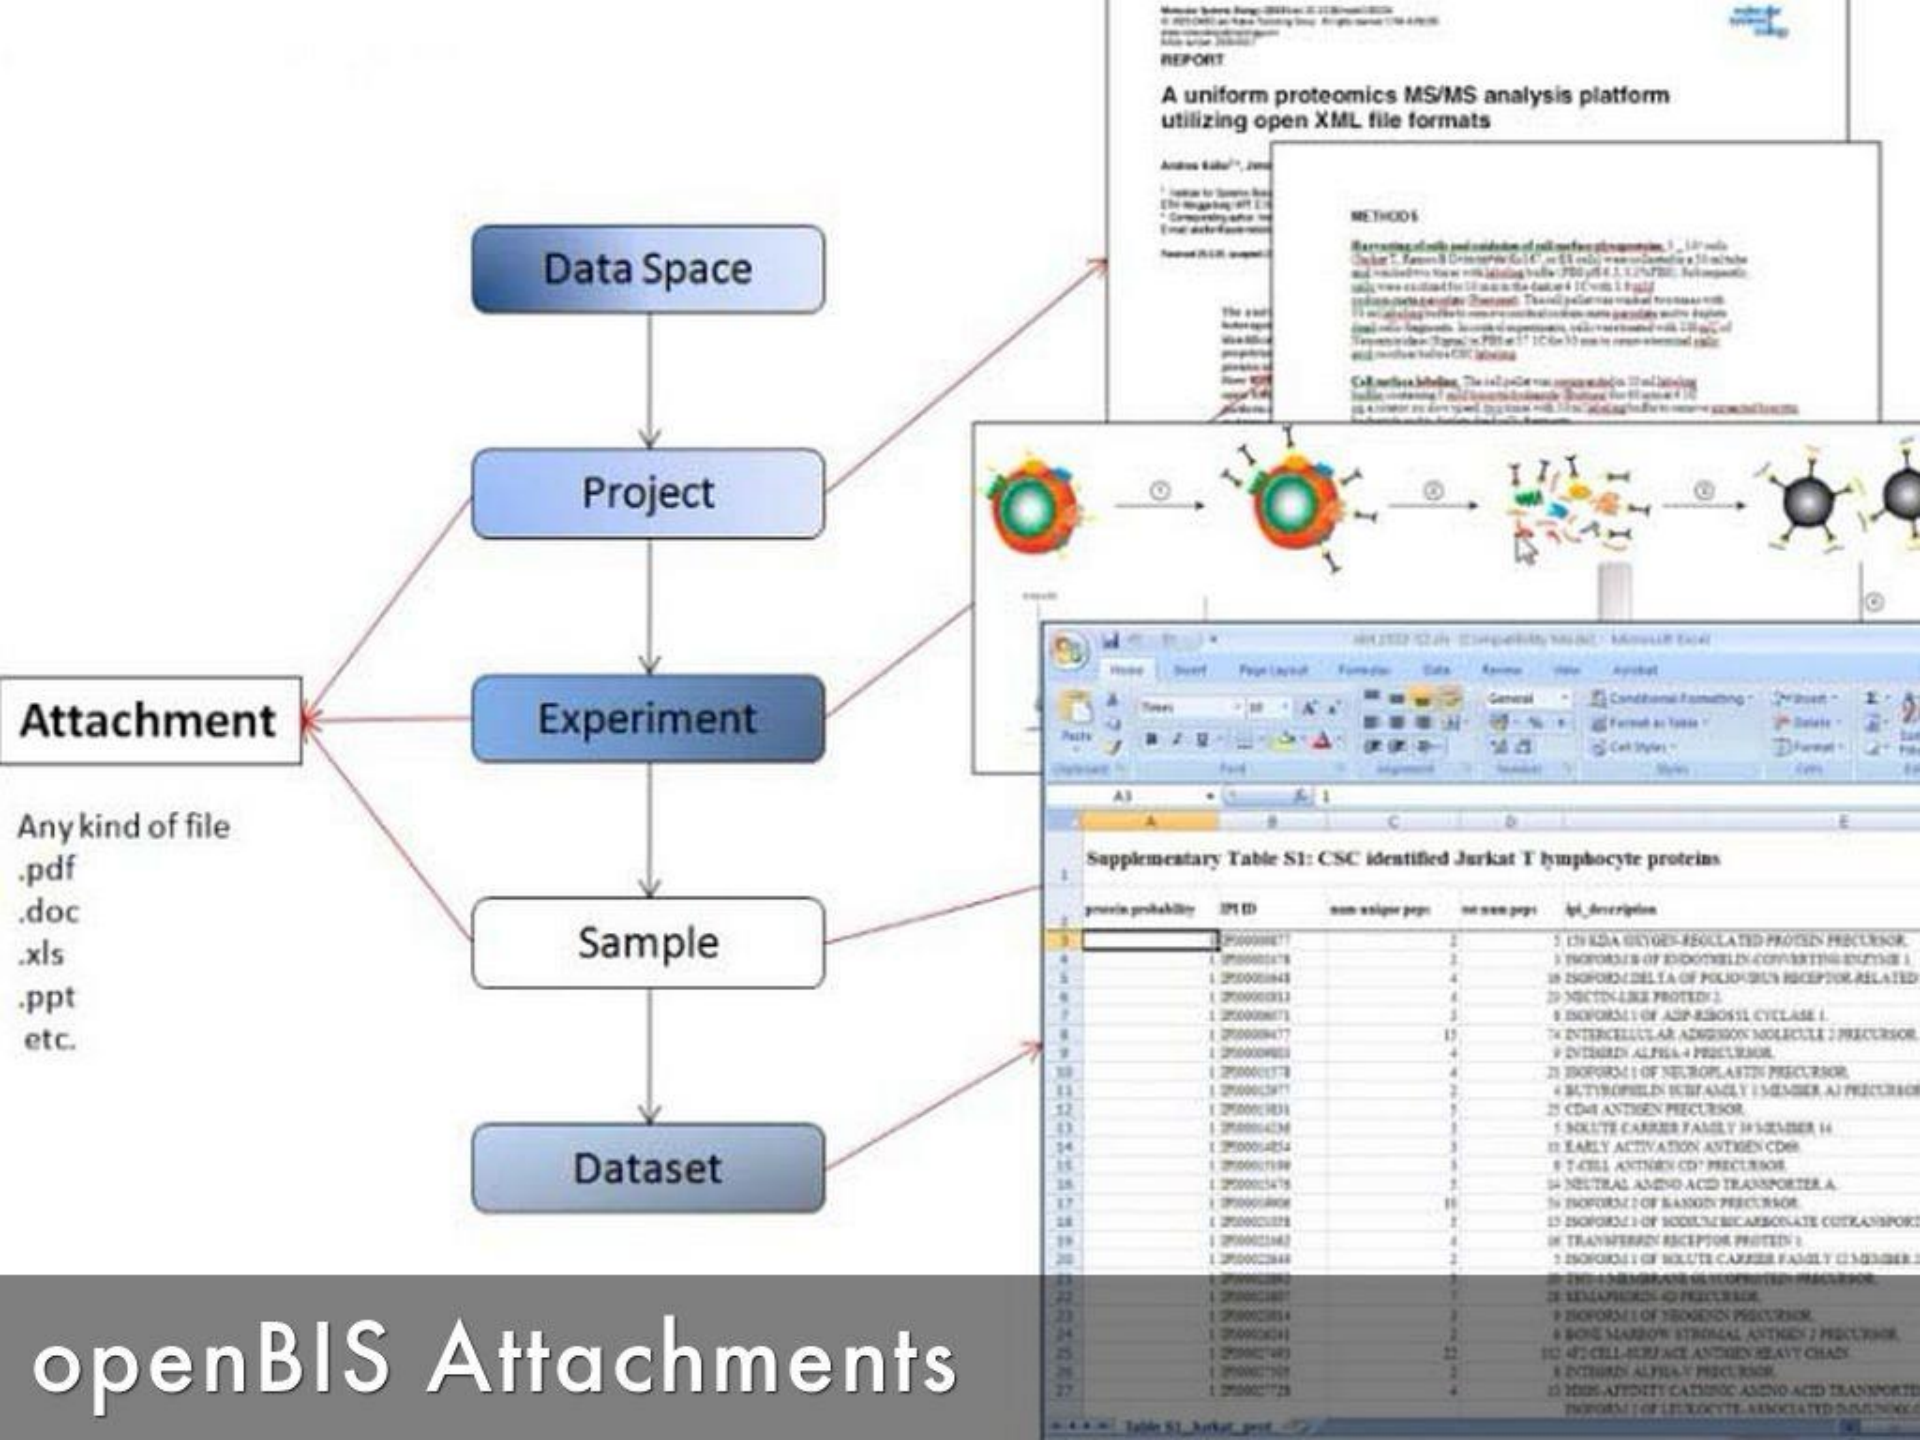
REPORT

A uniform proteomics MS/MS analysis platform utilizing open XML file formats

METHODS

Data Space

Project

Experiment

Sample

Dataset

Attachment

Any kind of file
.pdf
.doc
.xls
.ppt
etc.

Home Insert Page Layout Formulas Data Review View

A3

A B C D E

Supplementary Table S1: CSC identified Jurkat T lymphocyte proteins

| protein probability | IPI ID | num unique peps | tot num peps | ipi_description |
|---|---|---|---|---|
| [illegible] | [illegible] | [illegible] | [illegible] | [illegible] |

Table S1_Jurkat_prot

openBIS Attachments